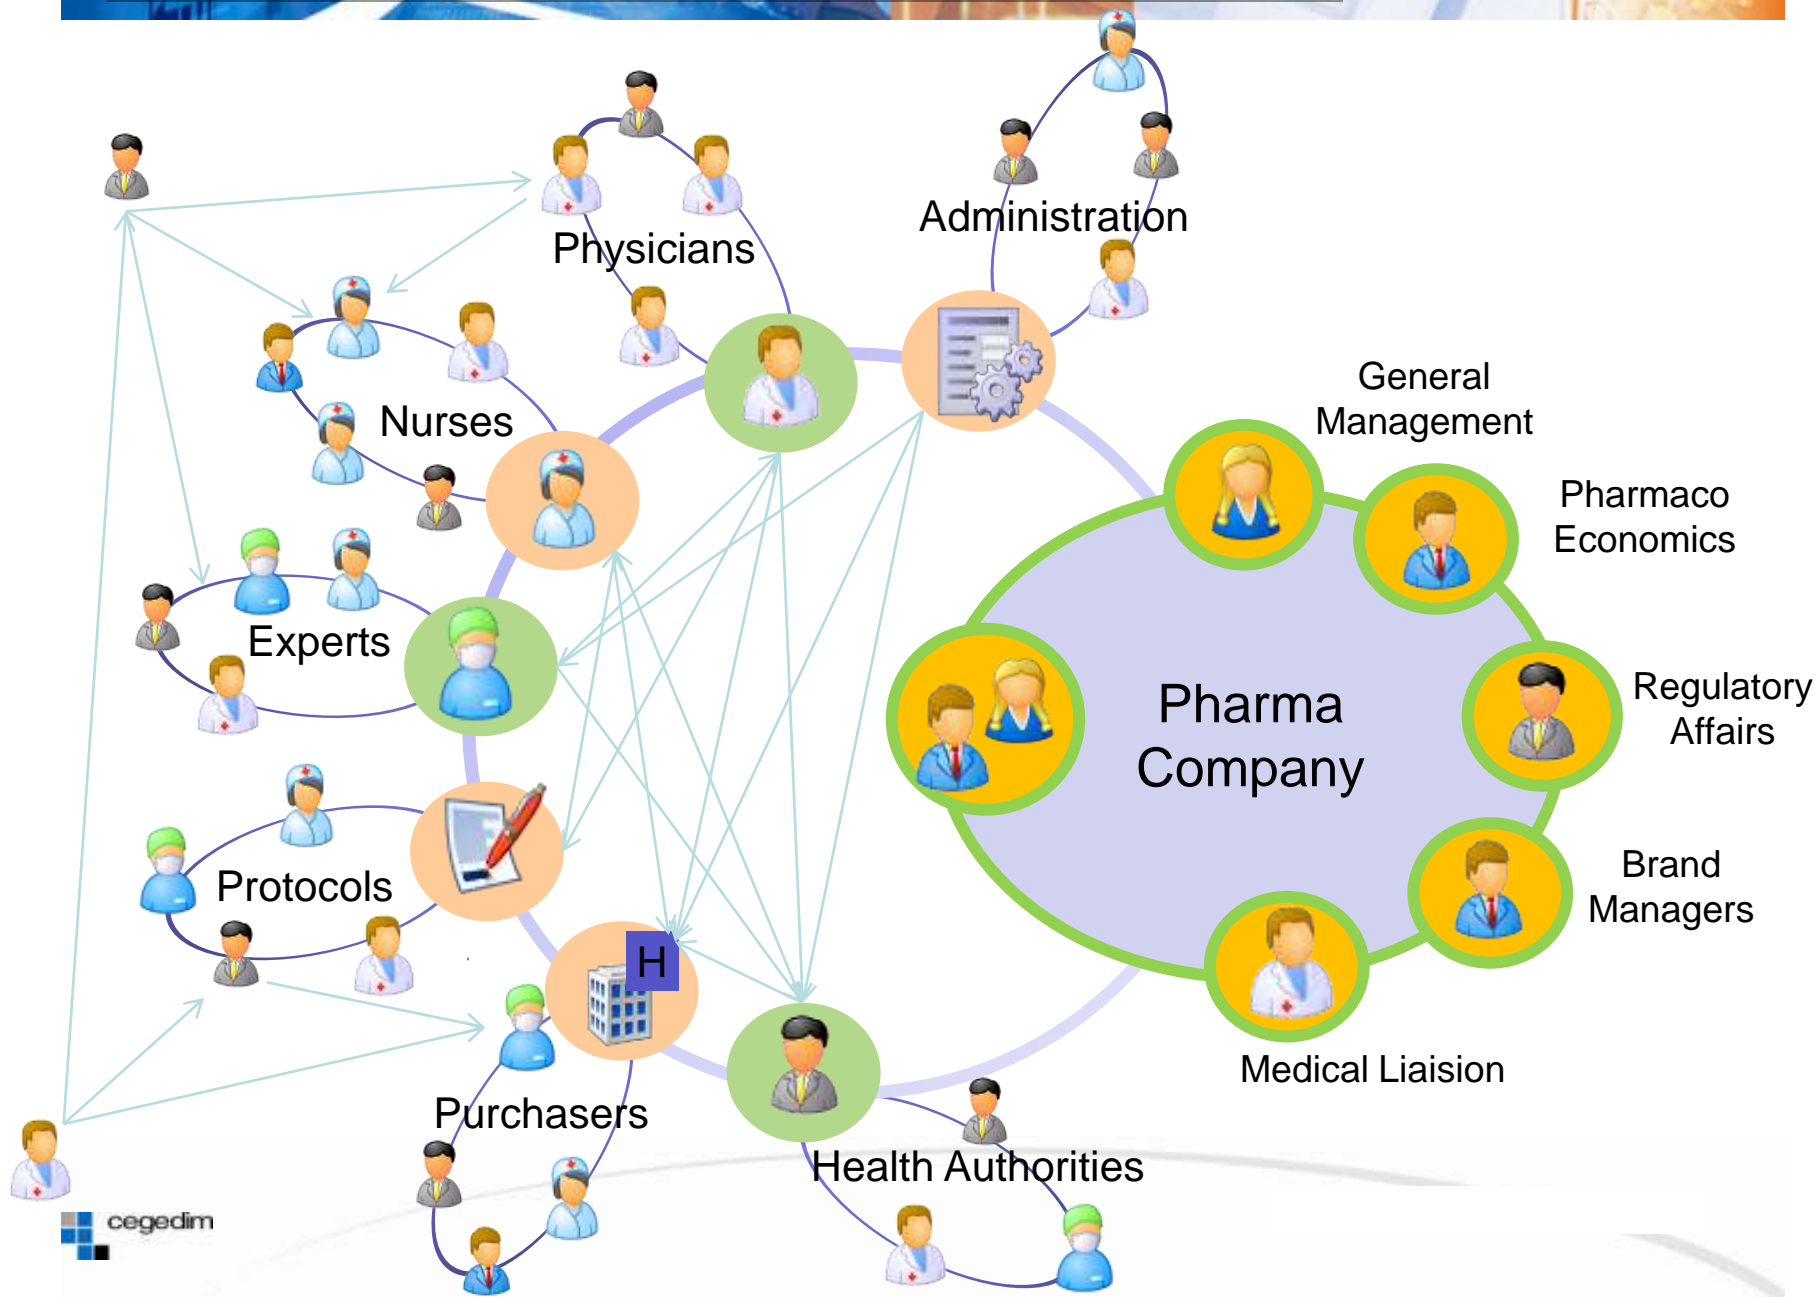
Administration

Physicians

Nurses

Experts

Protocols

Purchasers

Health Authorities

General Management

Pharmaco Economics

Regulatory Affairs

Brand Managers

Medical Liaision

Pharma Company

H

cegedim